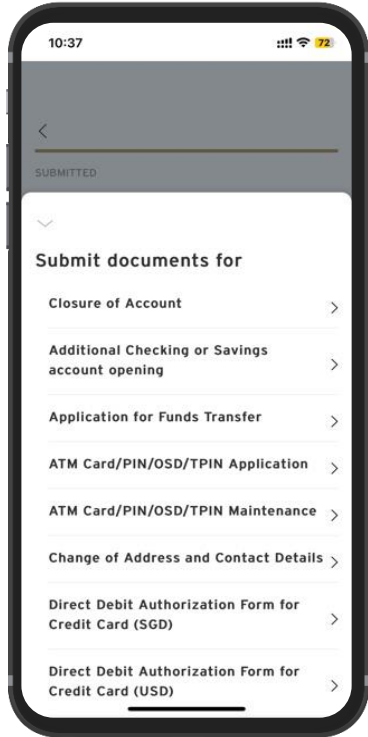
10:37

72

<

SUBMITTED

Submit documents for

Closure of Account >

Additional Checking or Savings account opening >

Application for Funds Transfer >

ATM Card/PIN/OSD/TPIN Application >

ATM Card/PIN/OSD/TPIN Maintenance >

Change of Address and Contact Details >

Direct Debit Authorization Form for Credit Card (SGD) >

Direct Debit Authorization Form for Credit Card (USD) >